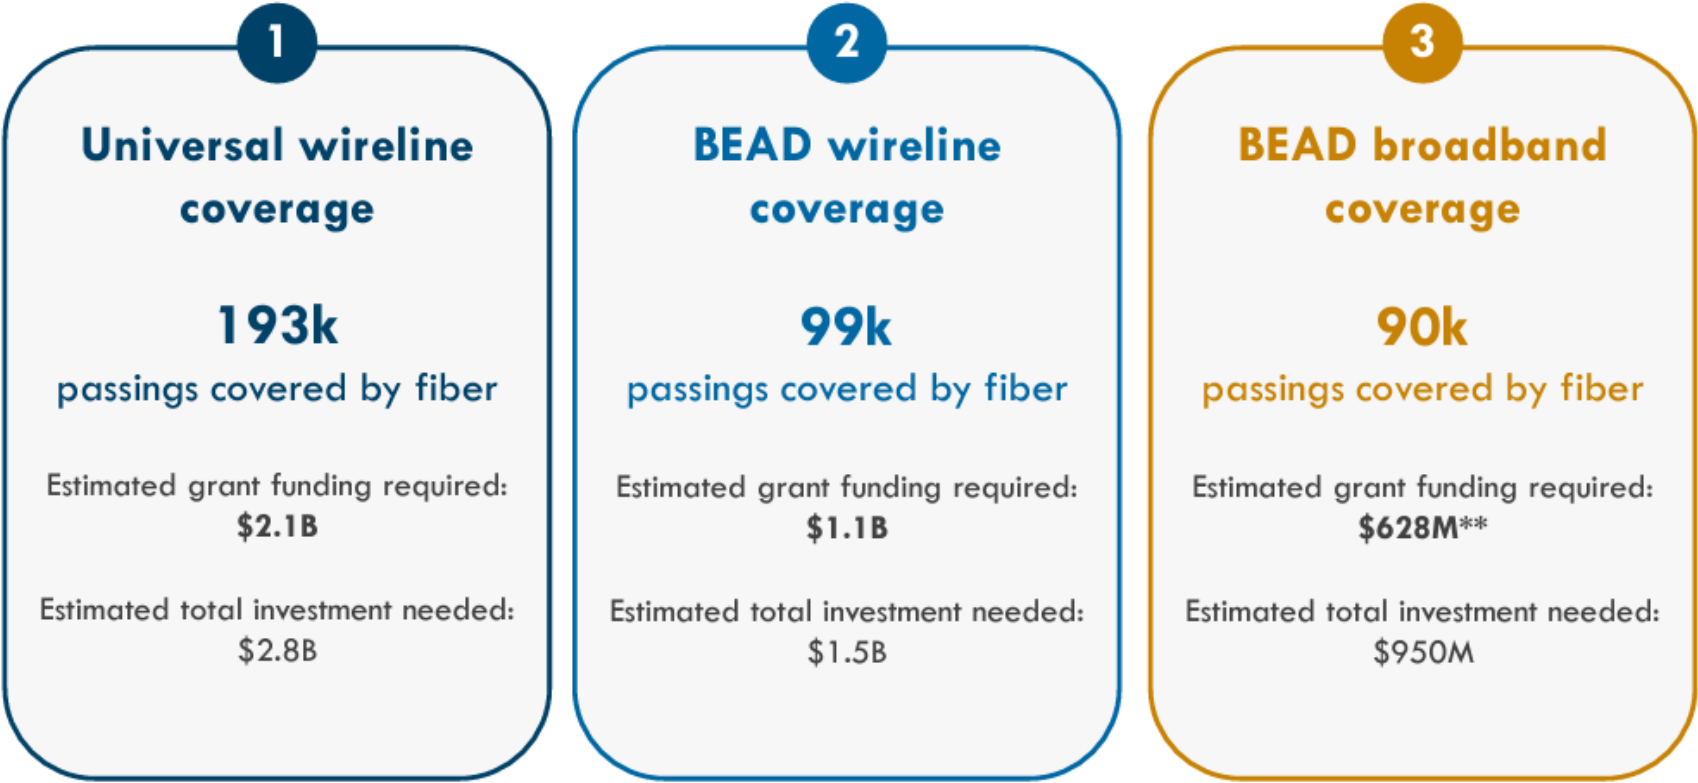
1

Universal wireline coverage

193k

passings covered by fiber

Estimated grant funding required:
$2.1B

Estimated total investment needed:
$2.8B

2

BEAD wireline coverage

99k

passings covered by fiber

Estimated grant funding required:
$1.1B

Estimated total investment needed:
$1.5B

3

BEAD broadband coverage

90k

passings covered by fiber

Estimated grant funding required:
$628M**

Estimated total investment needed:
$950M